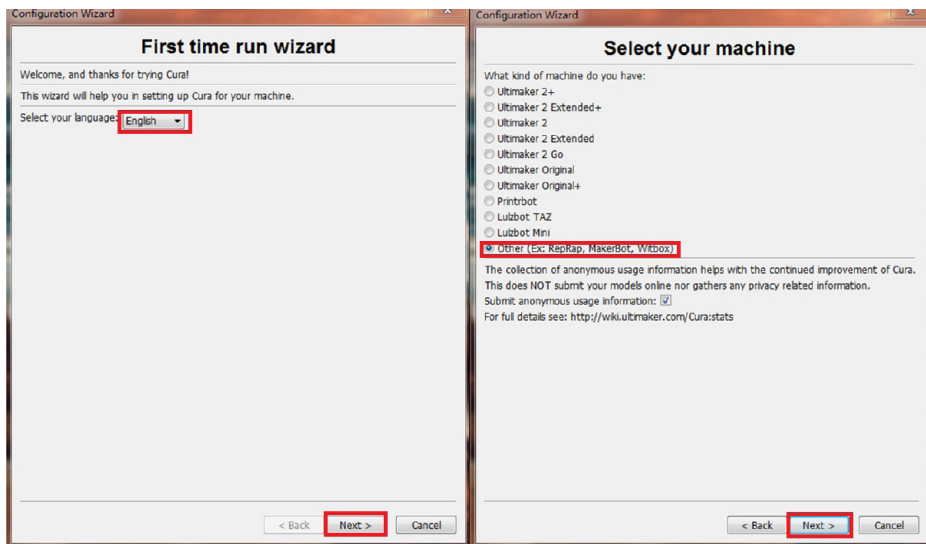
Configuration Wizard

First time run wizard

Welcome, and thanks for trying Cura!

This wizard will help you in setting up Cura for your machine.

Select your language: English

< Back Next > Cancel

Configuration Wizard

Select your machine

What kind of machine do you have:

Ultimaker 2+
Ultimaker 2 Extended+
Ultimaker 2
Ultimaker 2 Extended
Ultimaker 2 Go
Ultimaker Original
Ultimaker Original+
Printrbot
Lulzbot TAZ
Lulzbot Mini
Other (Ex: RepRap, MakerBot, Witbox)

The collection of anonymous usage information helps with the continued improvement of Cura.
This does NOT submit your models online nor gathers any privacy related information.
Submit anonymous usage information:
For full details see: http://wiki.ultimaker.com/Cura:stats

< Back Next > Cancel